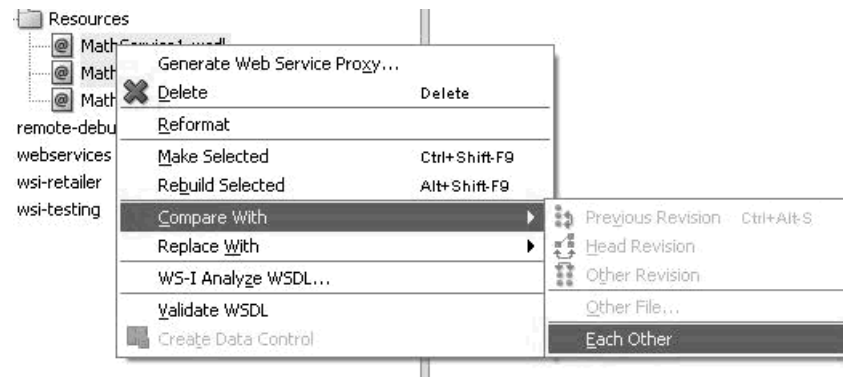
Resources
MathService1.wsdl
Math
Math
remote-debu
webservices
wsi-retailer
wsi-testing

Generate Web Service Proxy...
Delete Delete
Reformat
Make Selected Ctrl+Shift-F9
Rebuild Selected Alt+Shift-F9
Compare With
Replace With
WS-I Analyze WSDL...
Validate WSDL
Create Data Control

Previous Revision Ctrl+Alt-S
Head Revision
Other Revision
Other File...
Each Other